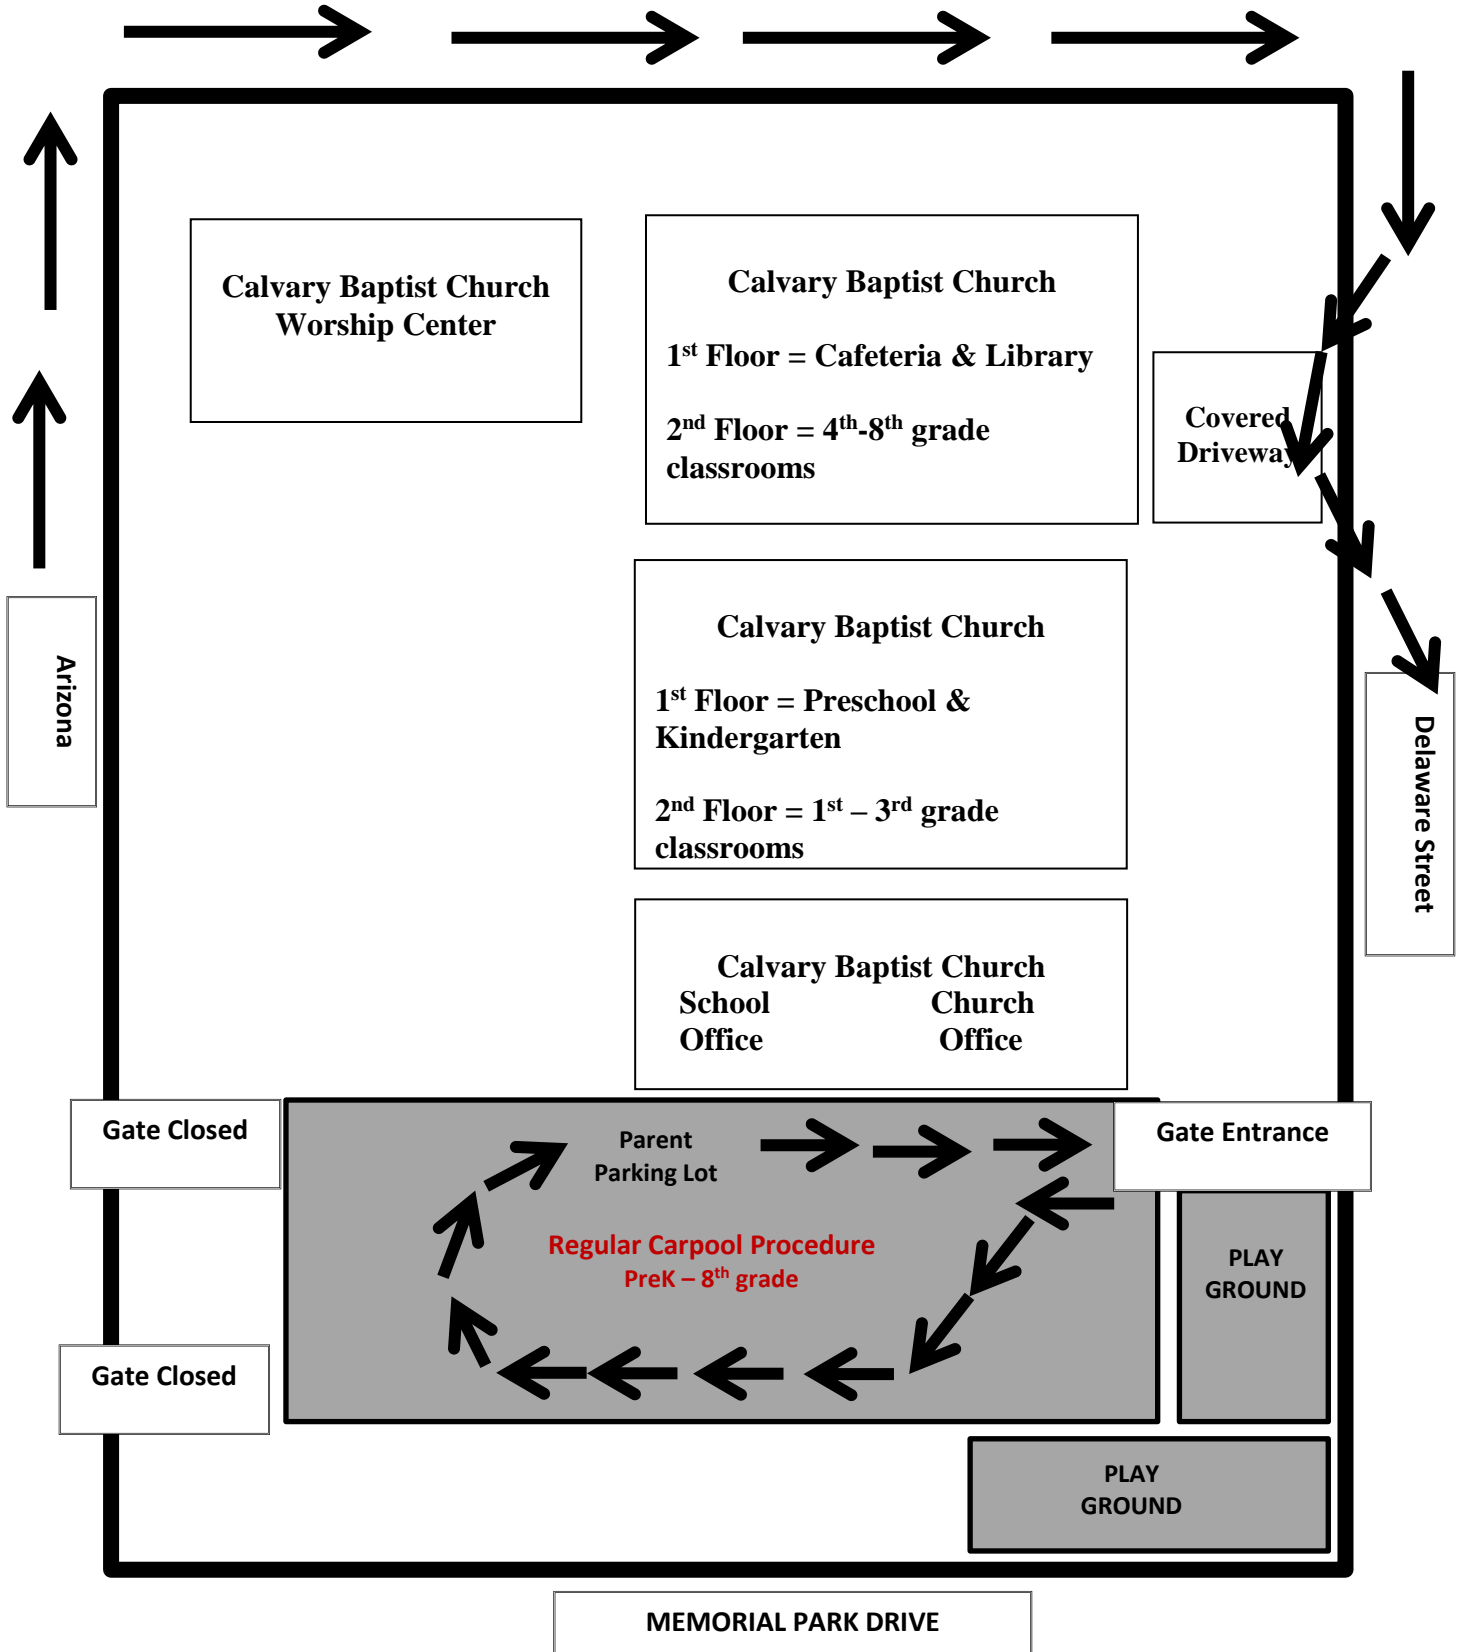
Calvary Baptist Church Worship Center

Calvary Baptist Church

1$^{st}$ Floor = Cafeteria & Library

2$^{nd}$ Floor = 4$^{th}$-8$^{th}$ grade classrooms

Covered Driveway

Calvary Baptist Church

1$^{st}$ Floor = Preschool & Kindergarten

2$^{nd}$ Floor = 1$^{st}$ – 3$^{rd}$ grade classrooms

Arizona

Delaware Street

Calvary Baptist Church
School Office
Church Office

Gate Closed

Parent Parking Lot

Gate Entrance

Regular Carpool Procedure
PreK – 8$^{th}$ grade

PLAY GROUND

Gate Closed

PLAY GROUND

MEMORIAL PARK DRIVE